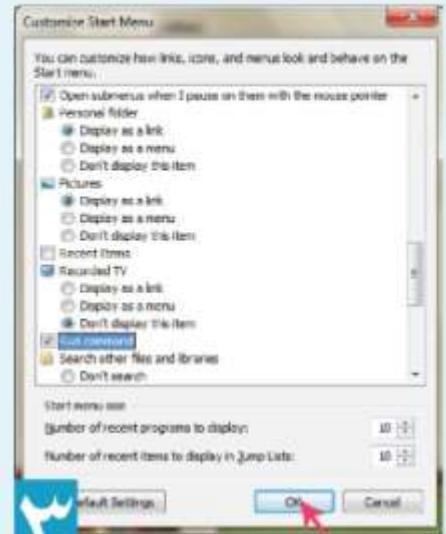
Customize Start Menu

You can customize how links, icons, and menus look and behave on the Start menu.

Open submenus when I pause on them with the mouse pointer
Personal folder
Display as a link
Display as a menu
Don't display this item
Pictures
Display as a link
Display as a menu
Don't display this item
Recent Items
Recorded TV
Display as a link
Display as a menu
Don't display this item
Run command
Search other files and libraries
Don't search

Start menu size
Number of recent programs to display: 10
Number of recent items to display in Jump Lists: 10

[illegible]fault Settings
OK
Cancel